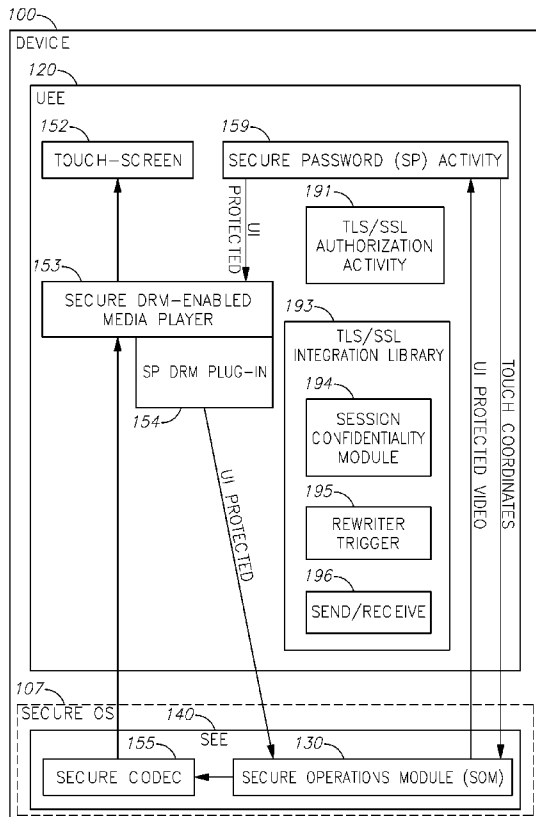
100
DEVICE
120
UEE
152
TOUCH-SCREEN
159
SECURE PASSWORD (SP) ACTIVITY
UI PROTECTED
191
TLS/SSL AUTHORIZATION ACTIVITY
153
SECURE DRM-ENABLED MEDIA PLAYER
SP DRM PLUG-IN
154
193
TLS/SSL INTEGRATION LIBRARY
194
SESSION CONFIDENTIALITY MODULE
195
REWRITER TRIGGER
196
SEND/RECEIVE
UI PROTECTED
UI PROTECTED VIDEO
TOUCH COORDINATES
107
SECURE OS
140
SEE
155
SECURE CODEC
130
SECURE OPERATIONS MODULE (SOM)